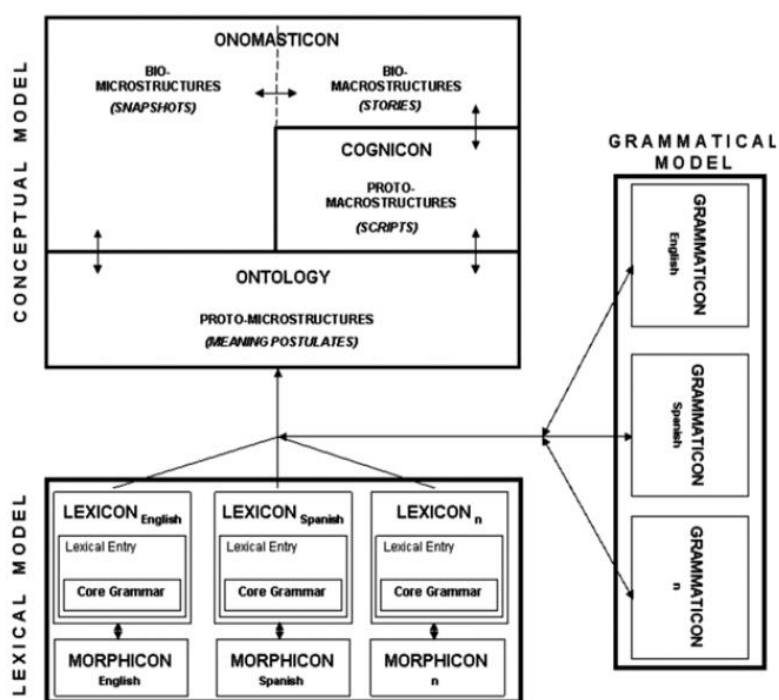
CONCEPTUAL MODEL

ONOMASTICON

BIO-MICROSTRUCTURES
(SNAPSHOTS)

BIO-MACROSTRUCTURES
(STORIES)

COGNICON

PROTO-MACROSTRUCTURES
(SCRIPTS)

ONTOLOGY

PROTO-MICROSTRUCTURES
(MEANING POSTULATES)

GRAMMATICAL MODEL

GRAMMATICON
English

GRAMMATICON
Spanish

GRAMMATICON
n

LEXICAL MODEL

LEXICON$_{English}$
Lexical Entry
Core Grammar
MORPHICON
English

LEXICON$_{Spanish}$
Lexical Entry
Core Grammar
MORPHICON
Spanish

LEXICON$_{n}$
Lexical Entry
Core Grammar
MORPHICON
n